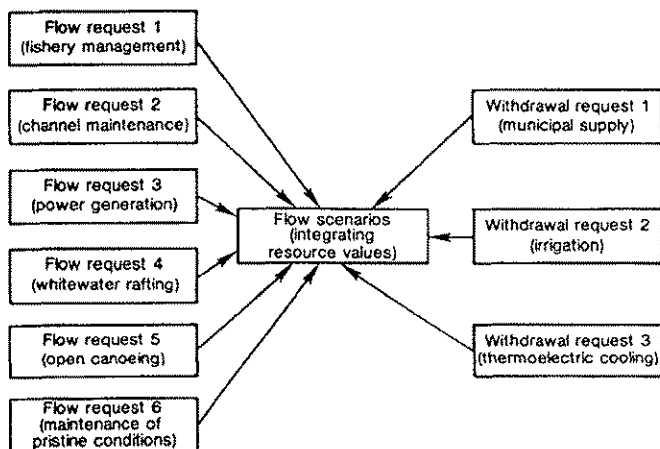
Flow request 1 (fishery management)

Flow request 2 (channel maintenance)

Flow request 3 (power generation)

Flow request 4 (whitewater rafting)

Flow request 5 (open canoeing)

Flow request 6 (maintenance of pristine conditions)

Flow scenarios (integrating resource values)

Withdrawal request 1 (municipal supply)

Withdrawal request 2 (irrigation)

Withdrawal request 3 (thermoelectric cooling)